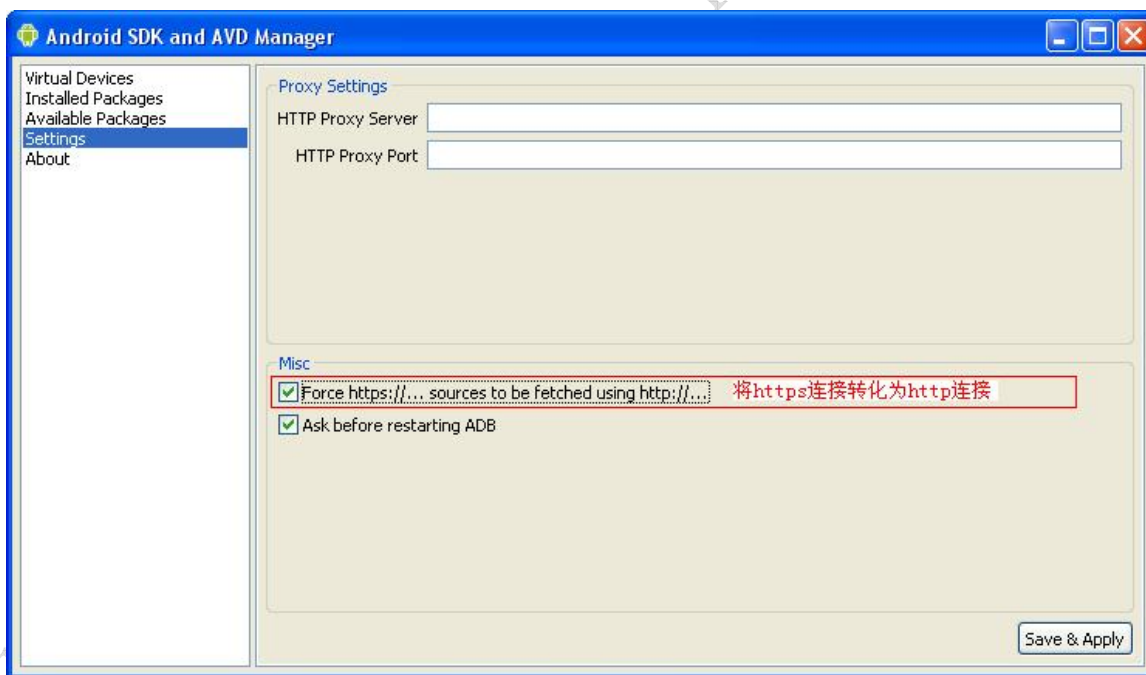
Android SDK and AVD Manager

Virtual Devices
Installed Packages
Available Packages
Settings
About

Proxy Settings
HTTP Proxy Server
HTTP Proxy Port

Misc
Force https://... sources to be fetched using http://... 将https连接转化为http连接
Ask before restarting ADB

Save & Apply